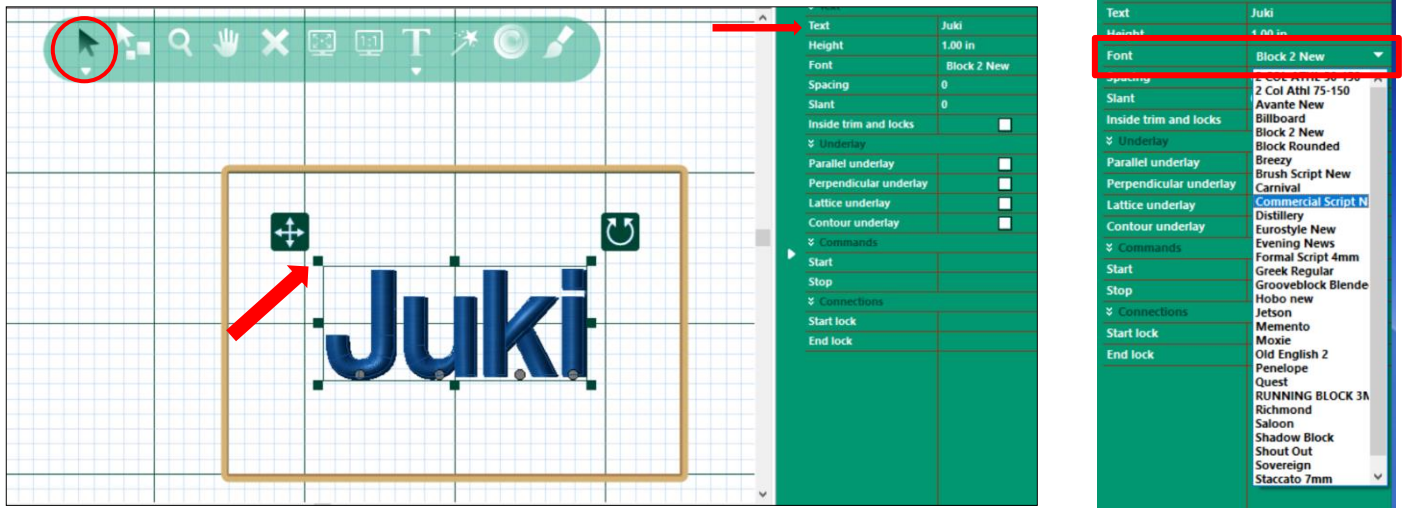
1:1

Juki

| Text | Juki |
|---|---|
| Height | 1.00 in |
| Font | Block 2 New |
| Spacing | 0 |
| Slant | 0 |
| Inside trim and locks | |
| Underlay | |
| Parallel underlay | |
| Perpendicular underlay | |
| Lattice underlay | |
| Contour underlay | |
| Commands | |
| Start | |
| Stop | |
| Connections | |
| Start lock | |
| End lock | |

| Text | Juki |
|---|---|
| Height | 1.00 in |
| Font | Block 2 New |
| Spacing | |
| Slant | |
| Inside trim and locks | |
| Underlay | |
| Parallel underlay | |
| Perpendicular underlay | |
| Lattice underlay | |
| Contour underlay | |
| Commands | |
| Start | |
| Stop | |
| Connections | |
| Start lock | |
| End lock | |

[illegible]
2 Col Athl 75-150
Avante New
Billboard
Block 2 New
Block Rounded
Breezy
Brush Script New
Carnival
Commercial Script N
Distillery
Eurostyle New
Evening News
Formal Script 4mm
Greek Regular
Grooveblock Blende
Hobo new
Jetson
Memento
Moxie
Old English 2
Penelope
Quest
RUNNING BLOCK 3M
Richmond
Saloon
Shadow Block
Shout Out
Sovereign
Staccato 7mm